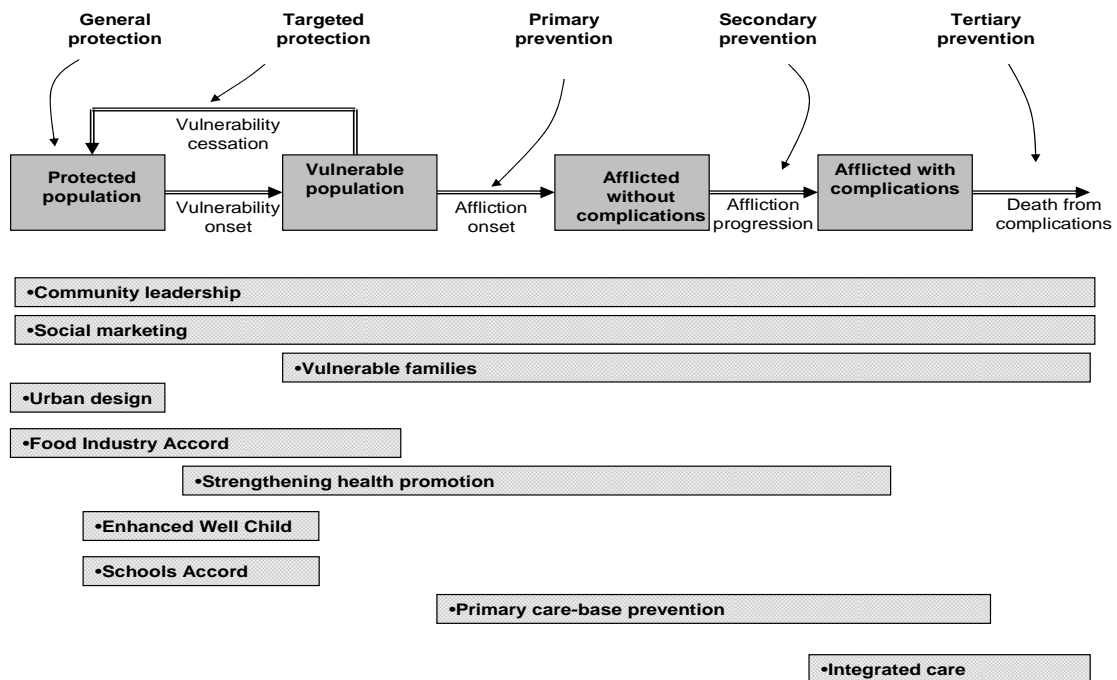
General protection

Targeted protection

Primary prevention

Secondary prevention

Tertiary prevention

Vulnerability cessation

Protected population

Vulnerability onset

Vulnerable population

Affliction onset

Afflicted without complications

Affliction progression

Afflicted with complications

Death from complications

•Community leadership

•Social marketing

•Vulnerable families

•Urban design

•Food Industry Accord

•Strengthening health promotion

•Enhanced Well Child

•Schools Accord

•Primary care-base prevention

•Integrated care